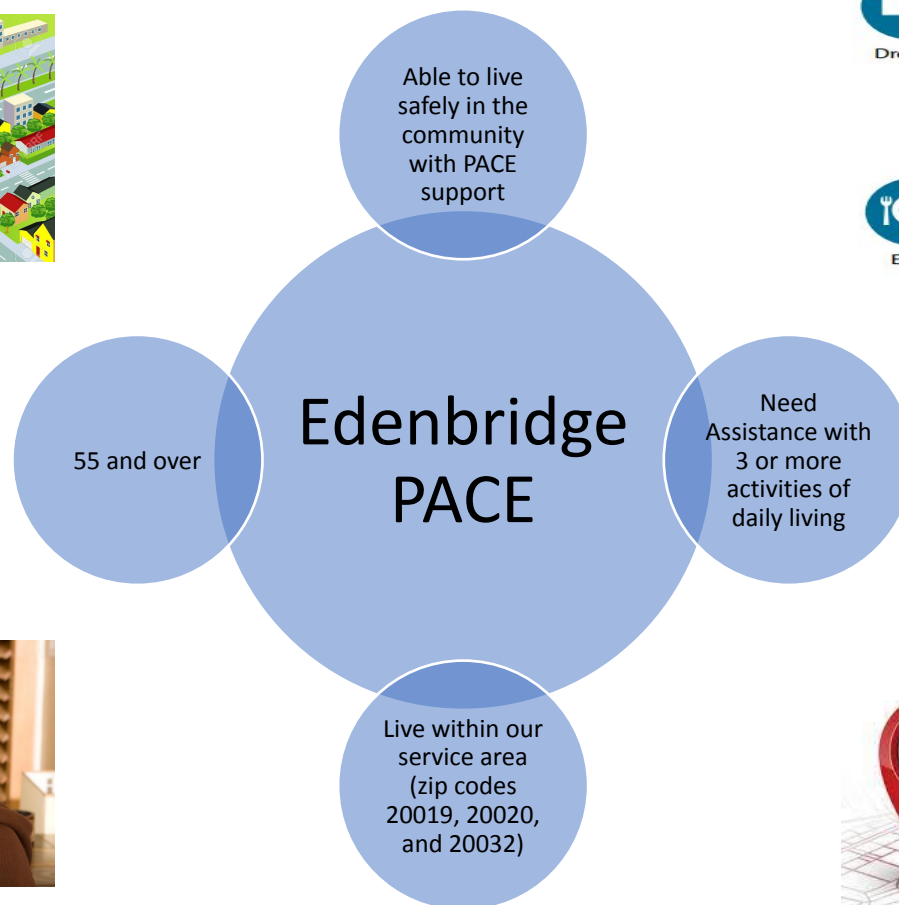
Able to live safely in the community with PACE support

55 and over

Edenbridge PACE

Need Assistance with 3 or more activities of daily living

Live within our service area (zip codes 20019, 20020, and 20032)

Dr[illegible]

E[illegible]